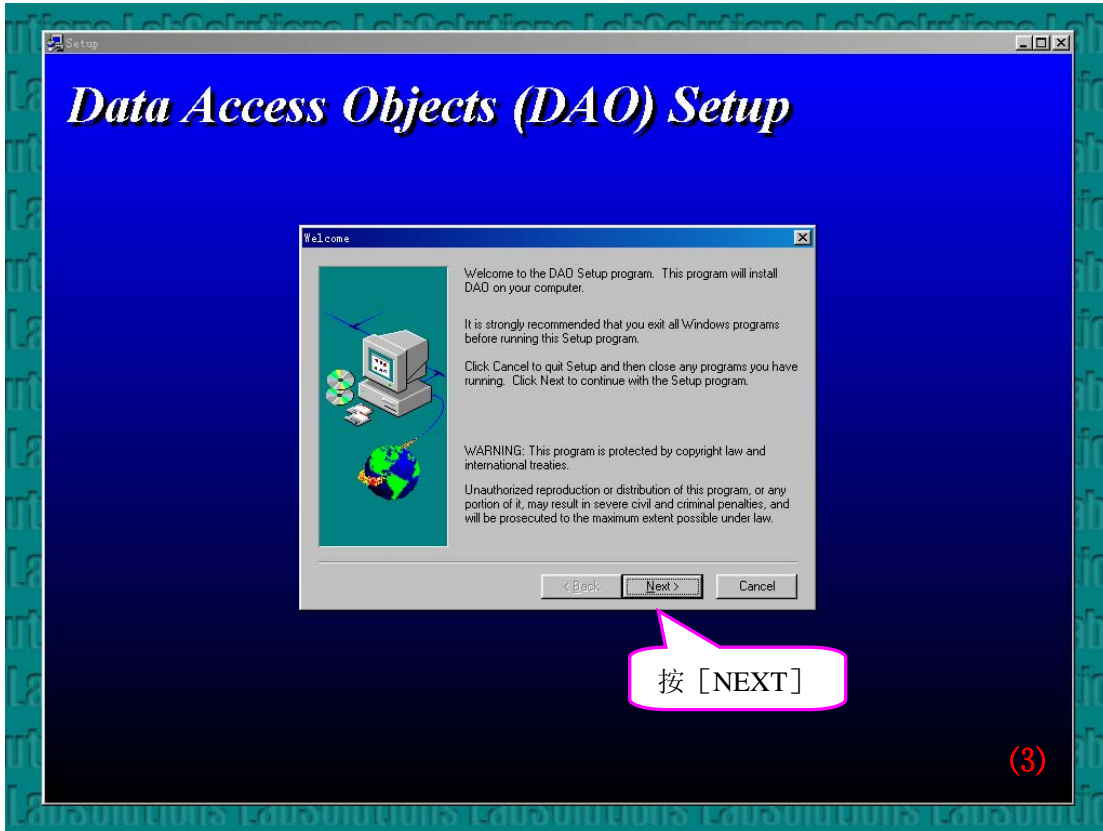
Setup

Data Access Objects (DAO) Setup

Welcome

Welcome to the DAO Setup program. This program will install DAO on your computer.

It is strongly recommended that you exit all Windows programs before running this Setup program.

Click Cancel to quit Setup and then close any programs you have running. Click Next to continue with the Setup program.

WARNING: This program is protected by copyright law and international treaties.

Unauthorized reproduction or distribution of this program, or any portion of it, may result in severe civil and criminal penalties, and will be prosecuted to the maximum extent possible under law.

< Back | Next > | Cancel

按［NEXT］

(3)